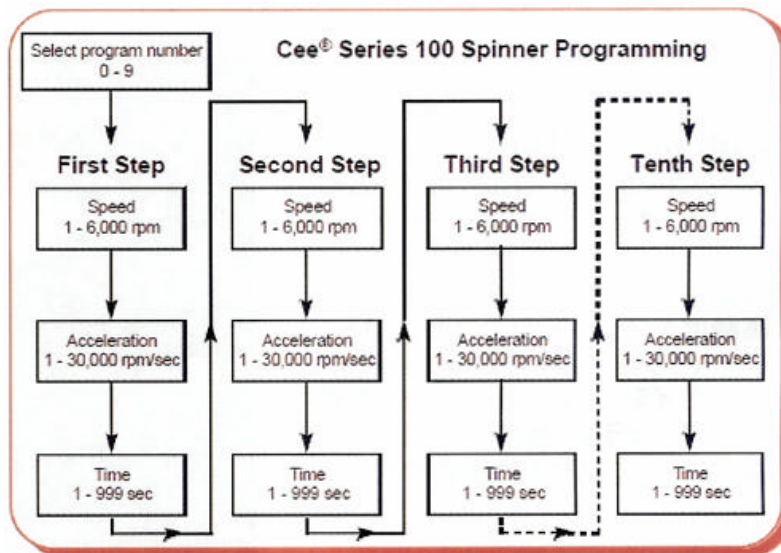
Select program number 0 - 9

Cee® Series 100 Spinner Programming

First Step

Speed 1 - 6,000 rpm

Acceleration 1 - 30,000 rpm/sec

Time 1 - 999 sec

Second Step

Speed 1 - 6,000 rpm

Acceleration 1 - 30,000 rpm/sec

Time 1 - 999 sec

Third Step

Speed 1 - 6,000 rpm

Acceleration 1 - 30,000 rpm/sec

Time 1 - 999 sec

Tenth Step

Speed 1 - 6,000 rpm

Acceleration 1 - 30,000 rpm/sec

Time 1 - 999 sec